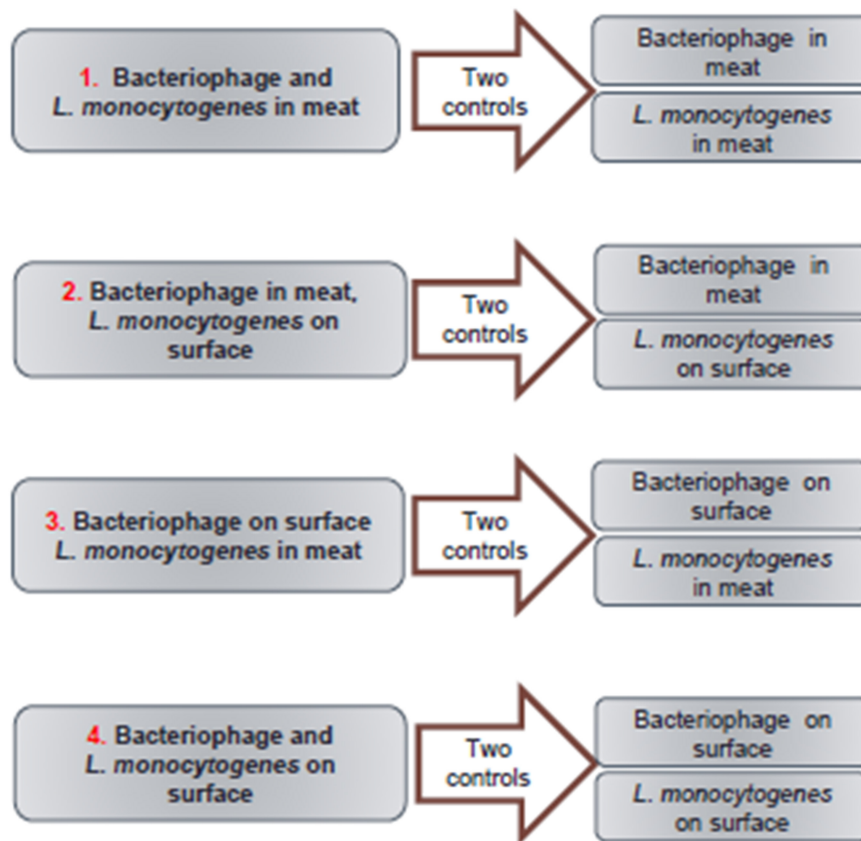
1. Bacteriophage and L. monocytogenes in meat

Two controls

Bacteriophage in meat

L. monocytogenes in meat

2. Bacteriophage in meat, L. monocytogenes on surface

Two controls

Bacteriophage in meat

L. monocytogenes on surface

3. Bacteriophage on surface L. monocytogenes in meat

Two controls

Bacteriophage on surface

L. monocytogenes in meat

4. Bacteriophage and L. monocytogenes on surface

Two controls

Bacteriophage on surface

L. monocytogenes on surface